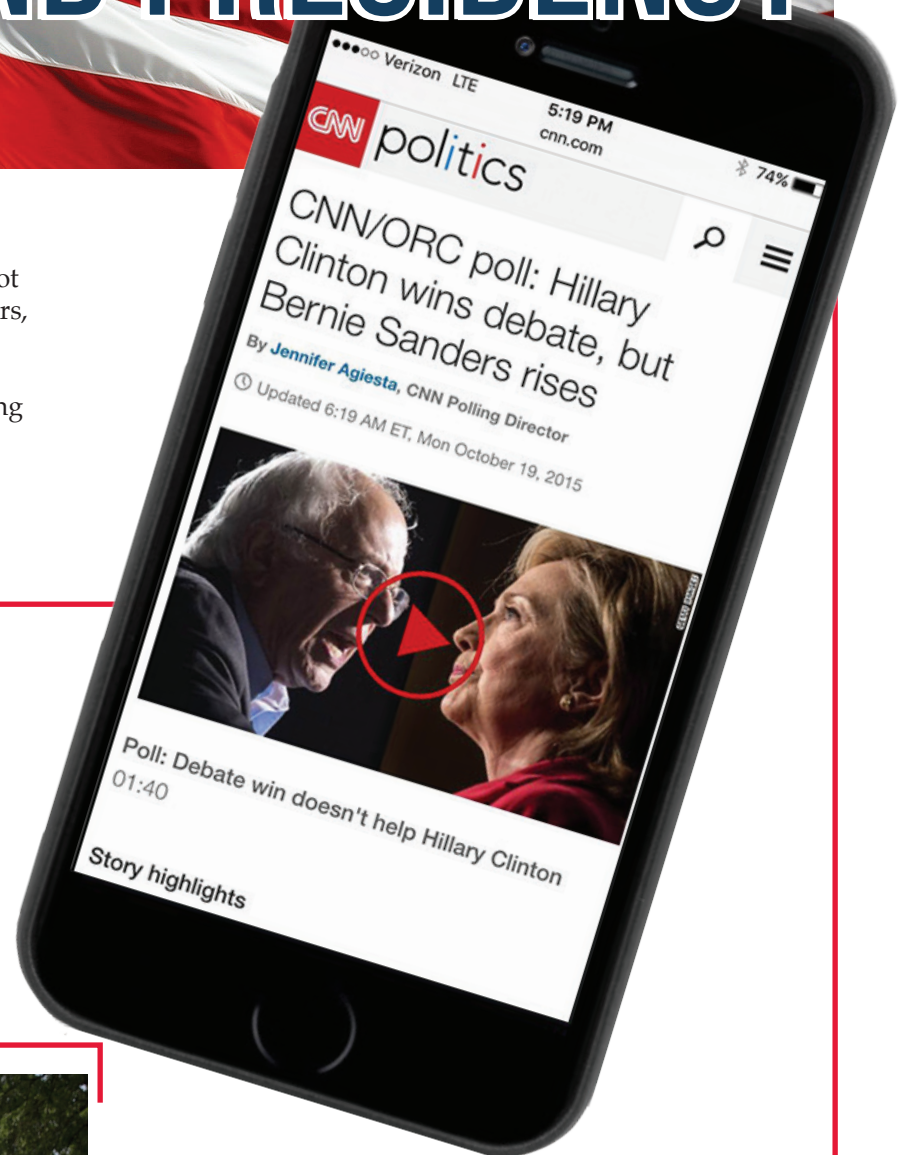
ND PRESIDENCY

ot
rs,

ng

●●●○○ Verizon LTE
5:19 PM
cnn.com
74%

CNN politics

CNN/ORC poll: Hillary Clinton wins debate, but Bernie Sanders rises

By Jennifer Agiesta, CNN Polling Director

Updated 6:19 AM ET, Mon October 19, 2015

Poll: Debate win doesn't help Hillary Clinton
01:40

Story highlights